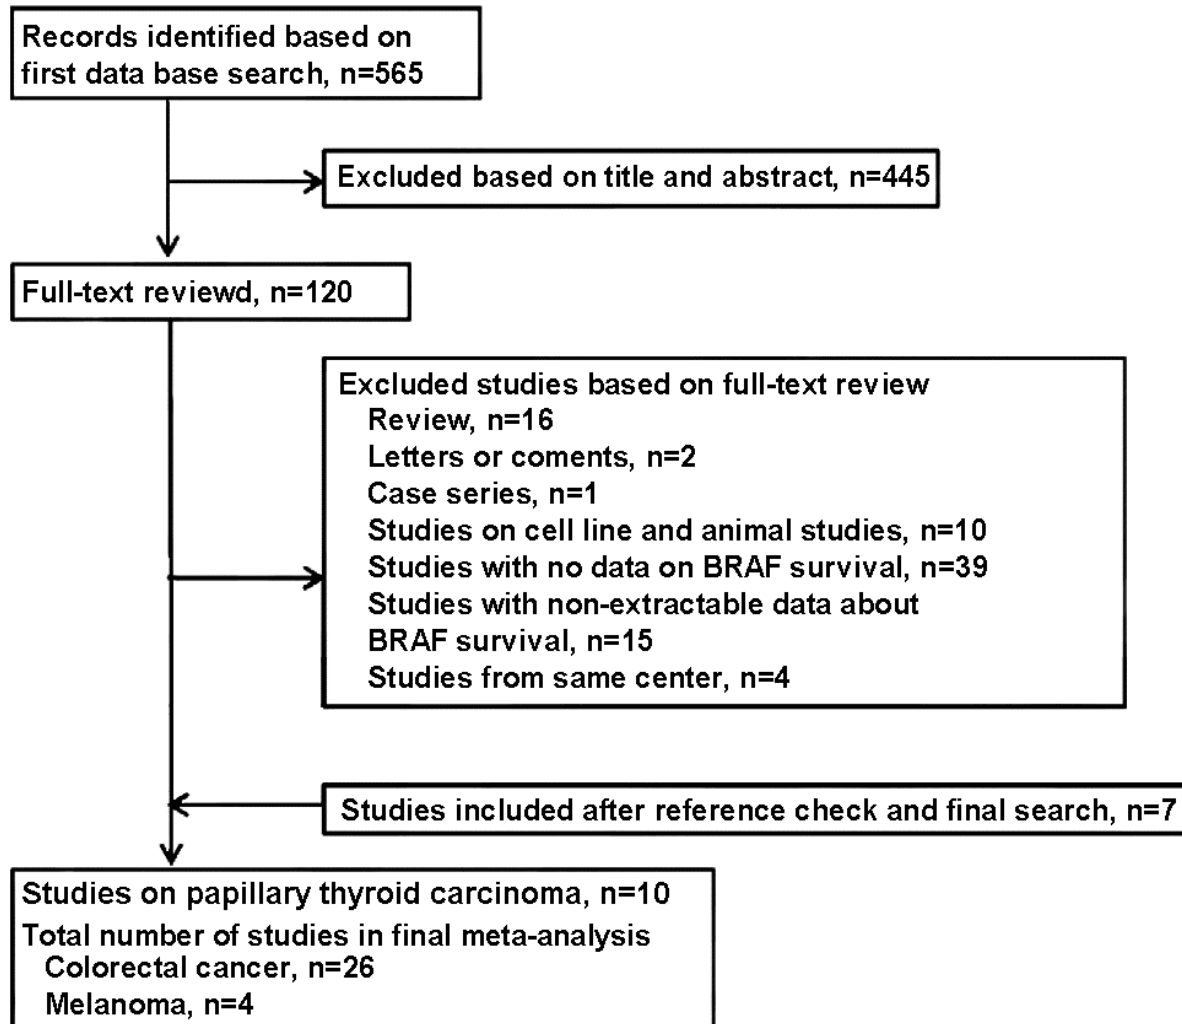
Records identified based on first data base search, n=565

Excluded based on title and abstract, n=445

Full-text reviewd, n=120

Excluded studies based on full-text review
Review, n=16
Letters or coments, n=2
Case series, n=1
Studies on cell line and animal studies, n=10
Studies with no data on BRAF survival, n=39
Studies with non-extractable data about BRAF survival, n=15
Studies from same center, n=4

Studies included after reference check and final search, n=7

Studies on papillary thyroid carcinoma, n=10
Total number of studies in final meta-analysis
Colorectal cancer, n=26
Melanoma, n=4